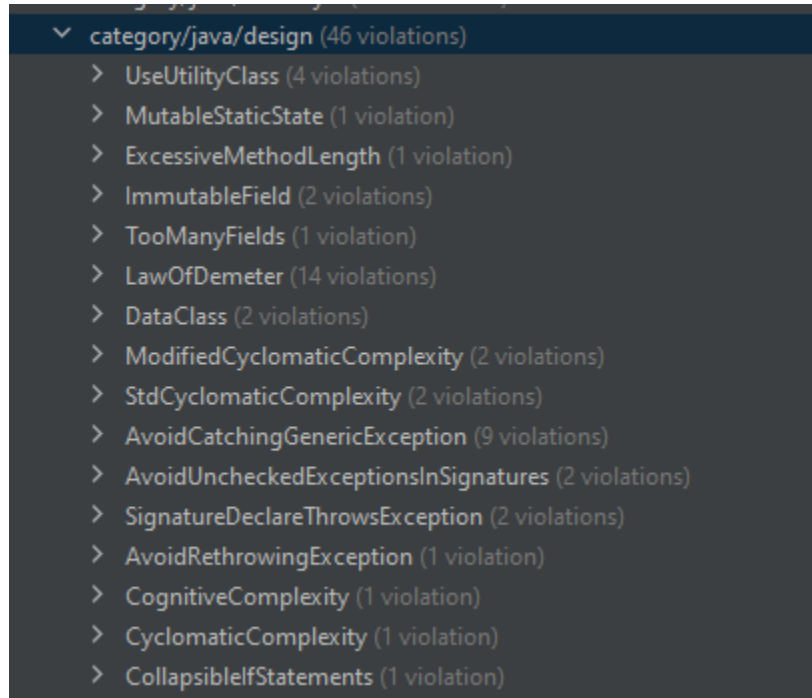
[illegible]

category/java/design (46 violations)

UseUtilityClass (4 violations)

MutableStaticState (1 violation)

ExcessiveMethodLength (1 violation)

ImmutableField (2 violations)

TooManyFields (1 violation)

LawOfDemeter (14 violations)

DataClass (2 violations)

ModifiedCyclomaticComplexity (2 violations)

StdCyclomaticComplexity (2 violations)

AvoidCatchingGenericException (9 violations)

AvoidUncheckedExceptionsInSignatures (2 violations)

SignatureDeclareThrowsException (2 violations)

AvoidRethrowingException (1 violation)

CognitiveComplexity (1 violation)

CyclomaticComplexity (1 violation)

CollapsibleIfStatements (1 violation)